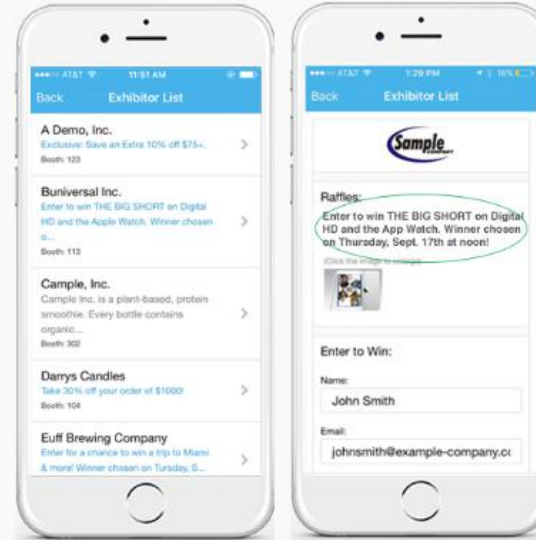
AT&T 11:51 AM
Back Exhibitor List

A Demo, Inc.
Exclusive: Save an Extra 10% off $75+.
Booth: 123

Buniversal Inc.
Enter to win THE BIG SHORT on Digital HD and the Apple Watch. Winner chosen o...
Booth: 113

Cample, Inc.
Cample Inc. is a plant-based, protein smoothie. Every bottle contains organic...
Booth: 302

Darrys Candles
Take 30% off your order of $1000!
Booth: 104

Euff Brewing Company
Enter for a chance to win a trip to Miami & more! Winner chosen on Tuesday, S...

AT&T 1:29 PM 16%
Back Exhibitor List

Sample

Raffles:
Enter to win THE BIG SHORT on Digital HD and the App Watch. Winner chosen on Thursday, Sept. 17th at noon!
(Click the image to enlarge)

Enter to Win:

Name:
John Smith

Email:
johnsmith@example-company.cc